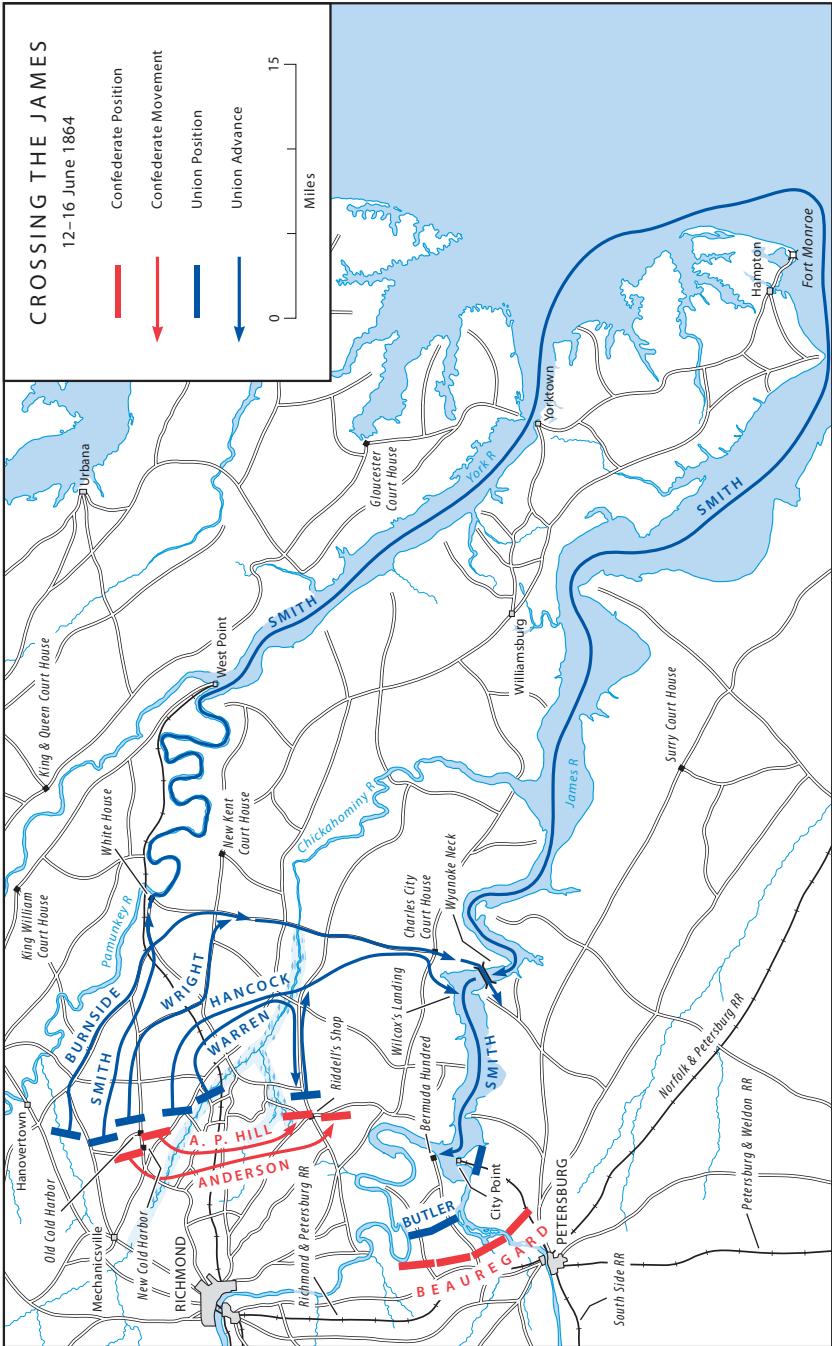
CROSSING THE JAMES
12–16 June 1864

Confederate Position
Confederate Movement
Union Position
Union Advance

0
15
Miles

Urbana
Gloucester Court House
Yorktown
York R
Hampton
Fort Monroe
SMITH
SMITH
West Point
King & Queen Court House
Williamsburg
Surry Court House
James R
White House
New Kent Court House
Chickahominy R
King William Court House
Pamunkey R
Charles City Court House
Wyanoke Neck
WRIGHT
HANCOCK
BURNSIDE
SMITH
WARREN
Wilcox's Landing
Riddell's Shop
Bermuda Hundred
SMITH
Norfolk & Petersburg RR
Hanovertown
A. P. HILL
ANDERSON
Old Cold Harbor
Mechanicsville
New Cold Harbor
Richmond & Petersburg RR
City Point
BUTLER
PETERSBURG
Petersburg & Weldon RR
BEAUREGARD
RICHMOND
South Side RR